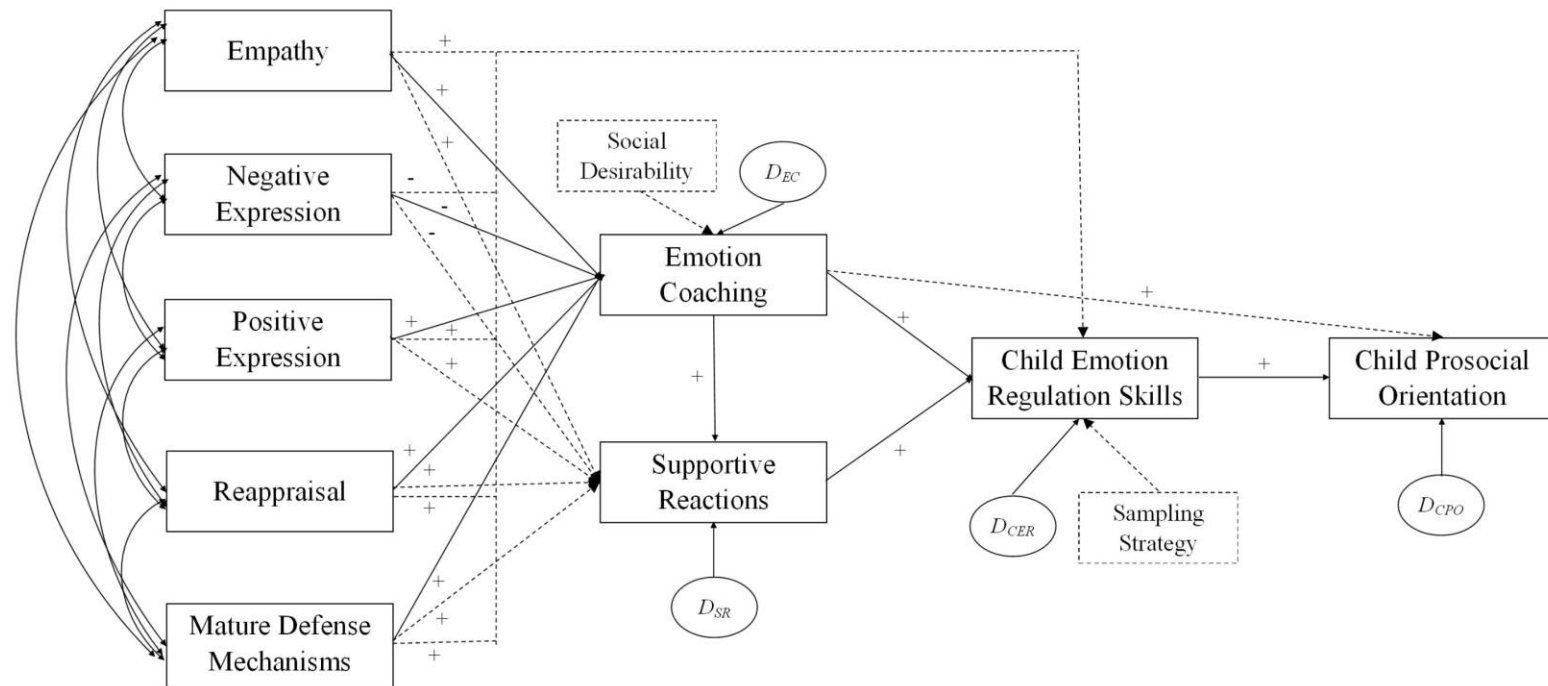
Empathy

Negative Expression

Positive Expression

Reappraisal

Mature Defense Mechanisms

Social Desirability

$D_{EC}$

Emotion Coaching

Supportive Reactions

$D_{SR}$

Child Emotion Regulation Skills

$D_{CER}$

Sampling Strategy

Child Prosocial Orientation

$D_{CPO}$

+
+
+
-
-
-
+
+
+
+
+
+
+
+
+
+
+
+
+
+
+